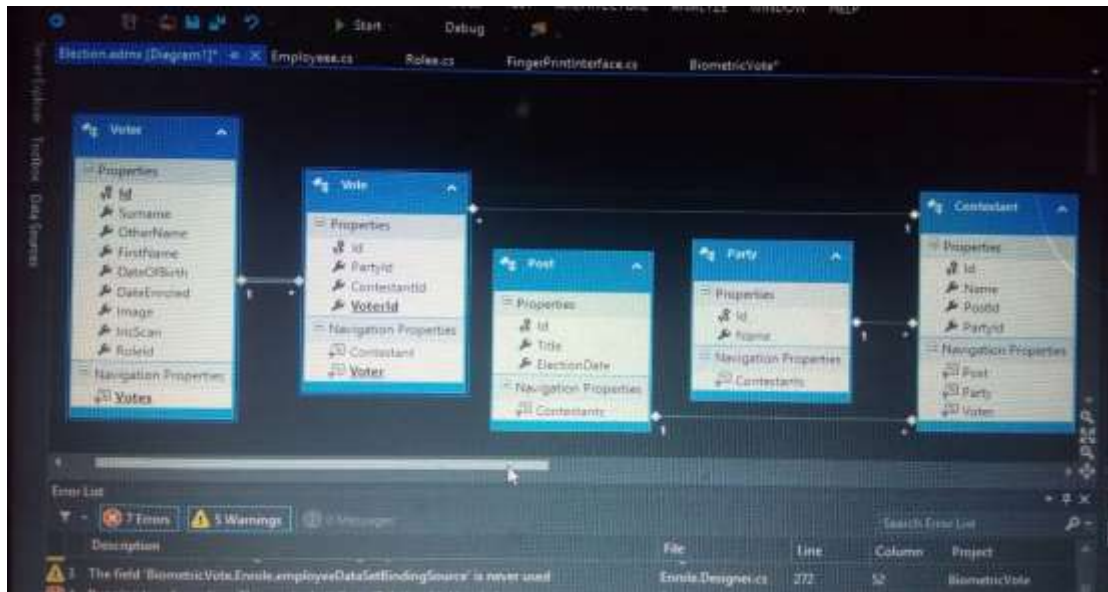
Start Debug

Election.edmx [Diagram1]* Employee.cs Roles.cs FingerPrintInterface.cs BiometricVote*

Server Explorer Toolbox Data Sources

Voter
Properties
Id
Surname
OtherName
FirstName
DateOfBirth
DateEnrolled
Image
IrisScan
RoleId
Navigation Properties
Votes

Vote
Properties
Id
PartyId
ContestantId
VoterId
Navigation Properties
Contestant
Voter

Post
Properties
Id
Title
ElectionDate
Navigation Properties
Contestants

Party
Properties
Id
Name
Navigation Properties
Contestants

Contestant
Properties
Id
Name
PostId
PartyId
Navigation Properties
Post
Party
Votes

1 1 1 1

Error List
7 Errors 5 Warnings 0 Messages
Search Error List

| | Description | File | Line | Column | Project |
|---|---|---|---|---|---|
| 1 | The field 'BiometricVote.Enrole.employeeDataSetBindingSource' is never used | Enrole.Designer.cs | 272 | 52 | BiometricVote |